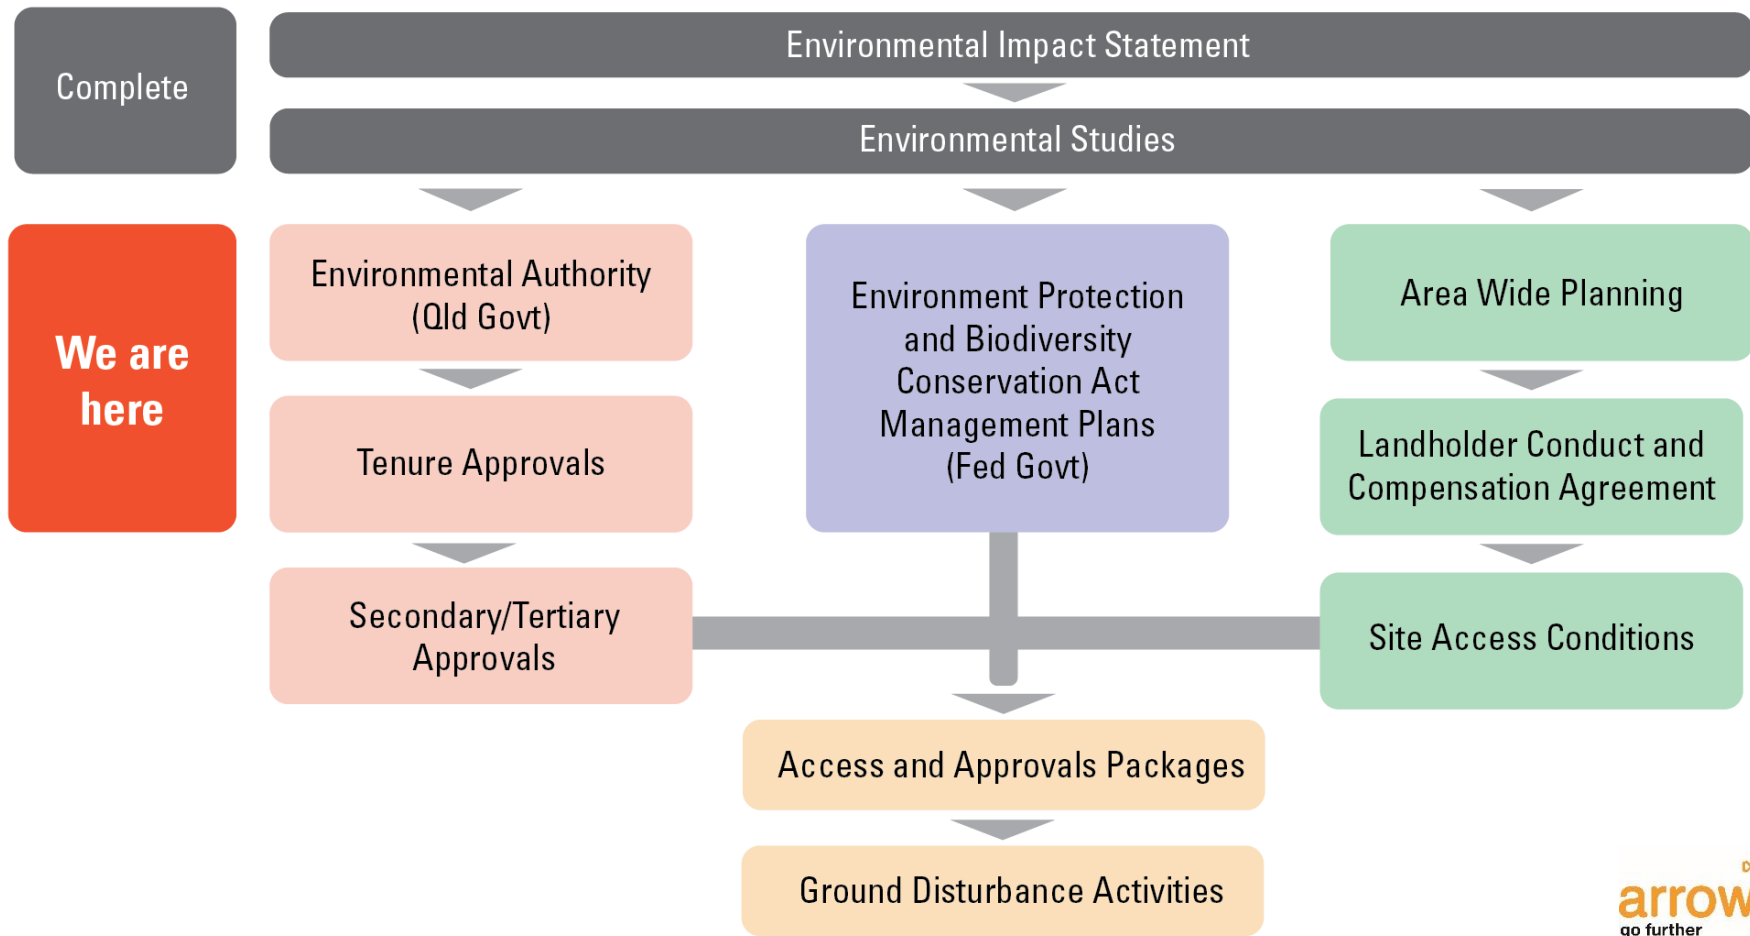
Complete

Environmental Impact Statement

Environmental Studies

We are here

Environmental Authority (Qld Govt)

Tenure Approvals

Secondary/Tertiary Approvals

Environment Protection and Biodiversity Conservation Act Management Plans (Fed Govt)

Area Wide Planning

Landholder Conduct and Compensation Agreement

Site Access Conditions

Access and Approvals Packages

Ground Disturbance Activities

arrow
go further